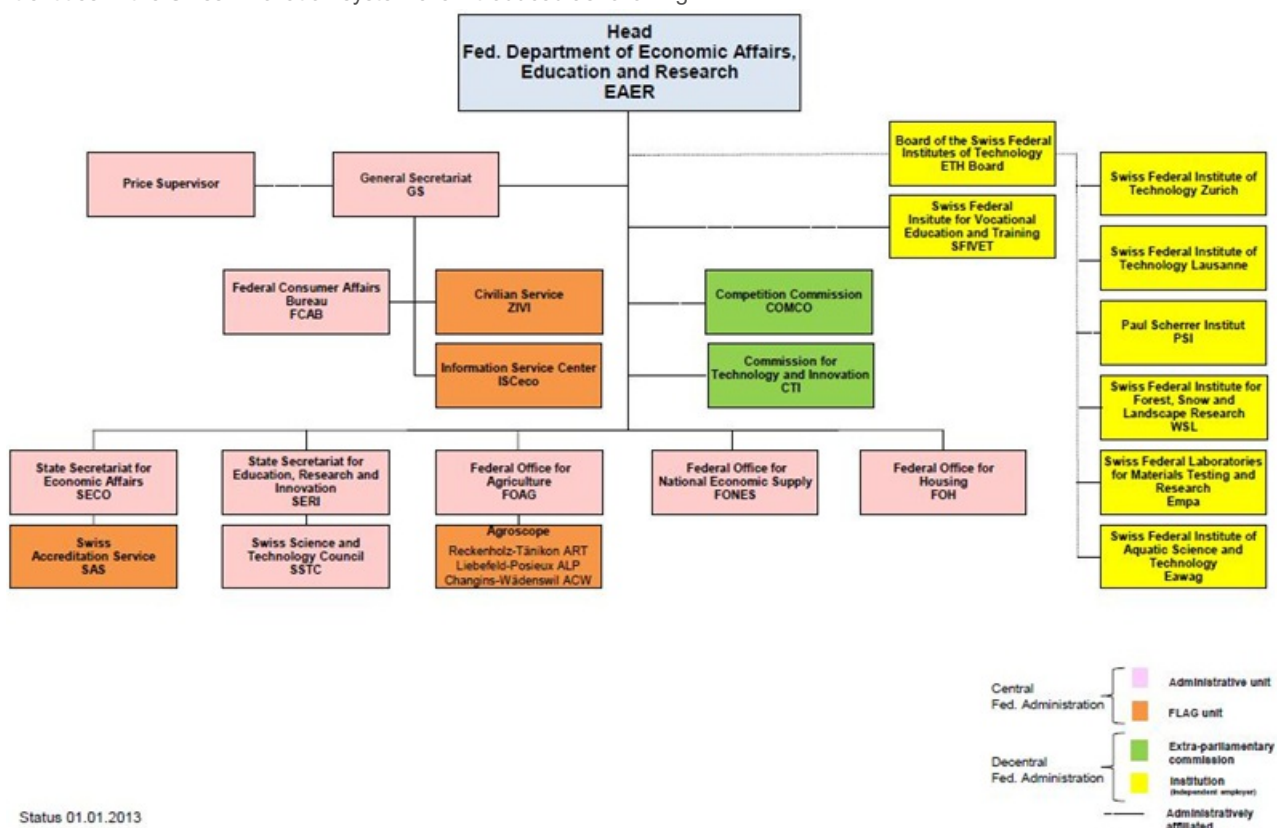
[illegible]

Head
Fed. Department of Economic Affairs, Education and Research
EAER

Price Supervisor

General Secretariat
GS

Federal Consumer Affairs Bureau
FCAB

Civilian Service
ZIVI

Information Service Center
ISCeco

Competition Commission
COMCO

Commission for Technology and Innovation
CTI

Board of the Swiss Federal Institutes of Technology
ETH Board

Swiss Federal Insitute for Vocational Education and Training
SFIVET

Swiss Federal Institute of Technology Zurich

Swiss Federal Institute of Technology Lausanne

Paul Scherrer Institut
PSI

Swiss Federal Institute for Forest, Snow and Landscape Research
WSL

Swiss Federal Laboratories for Materials Testing and Research
Empa

Swiss Federal Institute of Aquatic Science and Technology
Eawag

State Secretariat for Economic Affairs
SECO

Swiss Accreditation Service
SAS

State Secretariat for Education, Research and Innovation
SERI

Swiss Science and Technology Council
SSTC

Federal Office for Agriculture
FOAG

Agroscope
Reckenholz-Tänikon ART
Liebefeld-Posieux ALP
Changins-Wädenswil ACW

Federal Office for National Economic Supply
FONES

Federal Office for Housing
FOH

Central Fed. Administration
Administrative unit
FLAG unit

Decentral Fed. Administration
Extra-parliamentary commission
Institution (independent employer)

Administratively affiliated

Status 01.01.2013